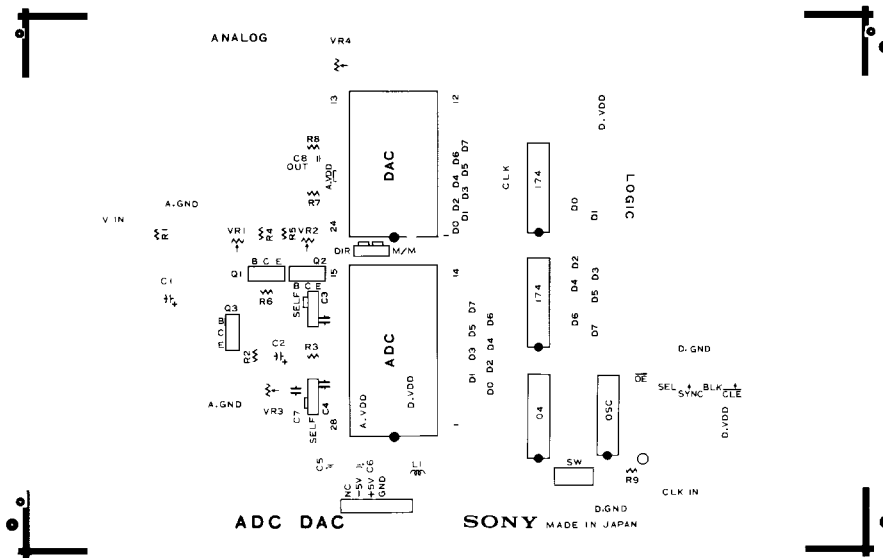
ANALOG

VR4

13

12

D.VDD

R8

C8
OUT

A.VDD

DAC

D6 D7

D4 D5

D2 D3

D0 D1

R7

24

CLK

174

D0

D1

LOGIC

A.GND

V IN

R1

VR1

R4

R5

VR2

DIR

M/M

Q1

B C E

Q2

B C E

15

14

C1

R6

SELF

C3

Q3

B
C
E

174

D7

D6

D5

D4

D3

D2

D1

D0

D2

D3

D4

D5

D6

D7

ADC

C2

R2

R3

D.GND

A.VDD

D.VDD

$\overline{OE}$

SEL SYNC BLK $\overline{CLE}$

A.GND

VR3

C7

C4

SELF

28

1

04

OSC

D.VDD

C5

C6

L1

NC
-5V
+5V
GND

SW

R9

CLK IN

D.GND

ADC DAC

SONY MADE IN JAPAN